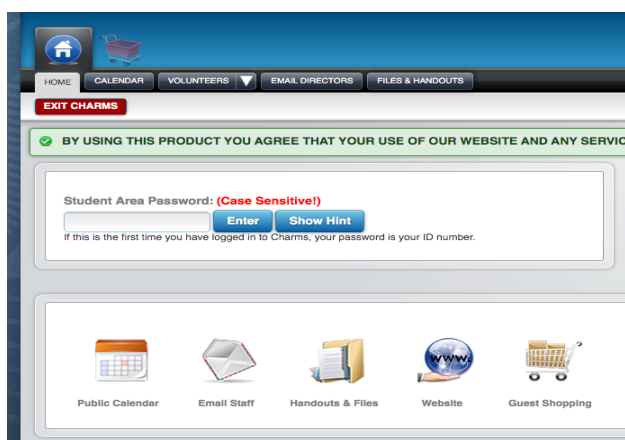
HOME CALENDAR VOLUNTEERS EMAIL DIRECTORS FILES & HANDOUTS

EXIT CHARMS

BY USING THIS PRODUCT YOU AGREE THAT YOUR USE OF OUR WEBSITE AND ANY SERVIC

Student Area Password: (Case Sensitive!)

Enter Show Hint

If this is the first time you have logged in to Charms, your password is your ID number.

www.

Public Calendar Email Staff Handouts & Files Website Guest Shopping